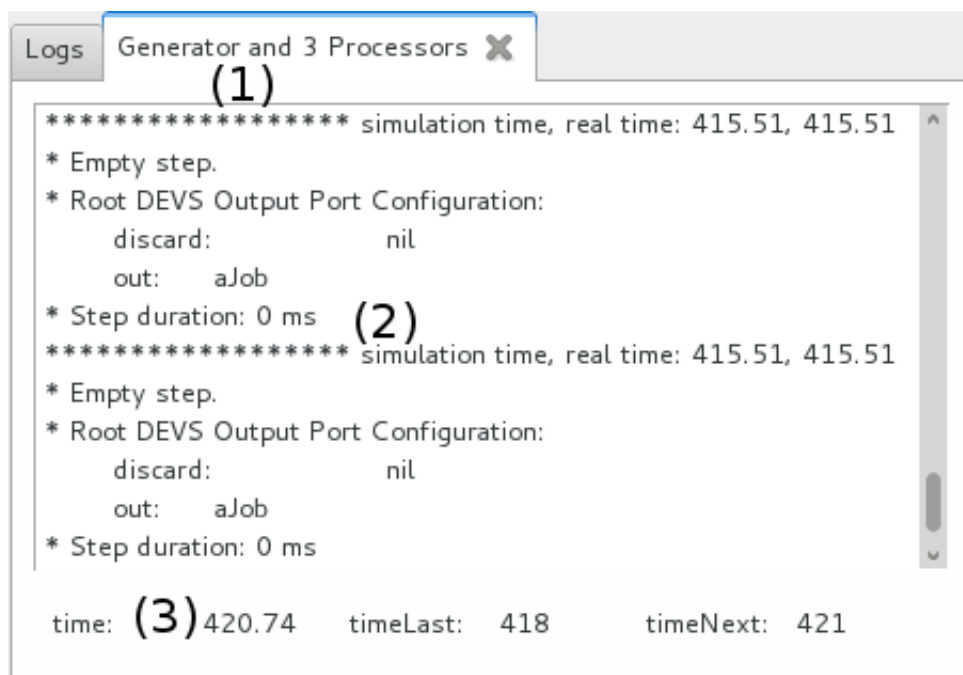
Logs Generator and 3 Processors

(1)

****************** simulation time, real time: 415.51, 415.51

* Empty step.

* Root DEVS Output Port Configuration:

discard: nil

out: aJob

* Step duration: 0 ms

(2)

****************** simulation time, real time: 415.51, 415.51

* Empty step.

* Root DEVS Output Port Configuration:

discard: nil

out: aJob

* Step duration: 0 ms

time: (3) 420.74 timeLast: 418 timeNext: 421